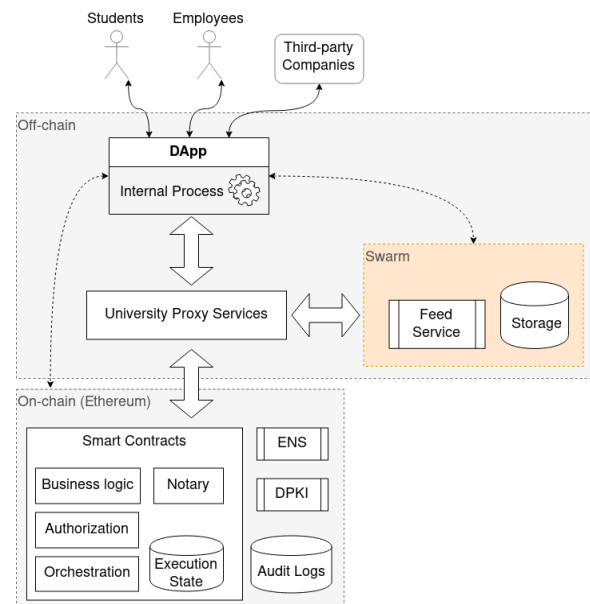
Students

Employees

Third-party Companies

Off-chain

DApp

Internal Process

Swarm

University Proxy Services

Feed Service

Storage

On-chain (Ethereum)

Smart Contracts

Business logic

Notary

Authorization

Orchestration

Execution State

ENS

DPKI

Audit Logs